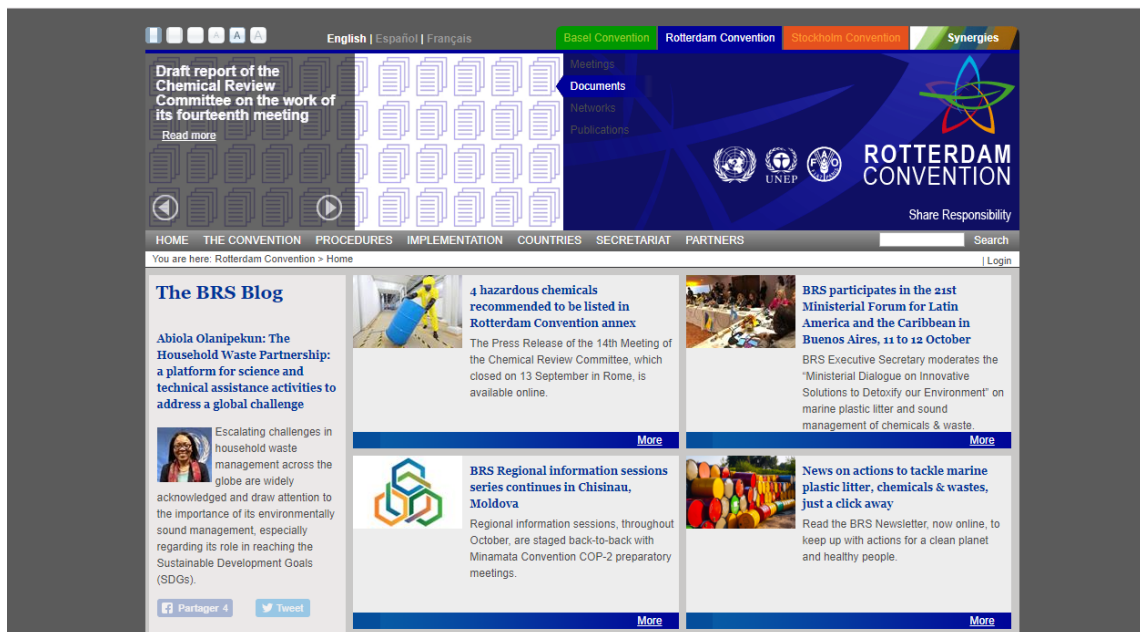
A A A

English | Español | Français

Basel Convention | Rotterdam Convention | Stockholm Convention | Synergies

Draft report of the Chemical Review Committee on the work of its fourteenth meeting

Read more

Meetings
Documents
Networks
Publications

UNEP

ROTTERDAM CONVENTION

Share Responsibility

HOME THE CONVENTION PROCEDURES IMPLEMENTATION COUNTRIES SECRETARIAT PARTNERS Search

You are here: Rotterdam Convention > Home | Login

The BRS Blog

Abiola Olanipekun: The Household Waste Partnership: a platform for science and technical assistance activities to address a global challenge

Escalating challenges in household waste management across the globe are widely acknowledged and draw attention to the importance of its environmentally sound management, especially regarding its role in reaching the Sustainable Development Goals (SDGs).

Partager 4 Tweet

4 hazardous chemicals recommended to be listed in Rotterdam Convention annex

The Press Release of the 14th Meeting of the Chemical Review Committee, which closed on 13 September in Rome, is available online.

More

BRS participates in the 21st Ministerial Forum for Latin America and the Caribbean in Buenos Aires, 11 to 12 October

BRS Executive Secretary moderates the "Ministerial Dialogue on Innovative Solutions to Detoxify our Environment" on marine plastic litter and sound management of chemicals & waste.

More

BRS Regional information sessions series continues in Chisinau, Moldova

Regional information sessions, throughout October, are staged back-to-back with Minamata Convention COP-2 preparatory meetings.

More

News on actions to tackle marine plastic litter, chemicals & wastes, just a click away

Read the BRS Newsletter, now online, to keep up with actions for a clean planet and healthy people.

More